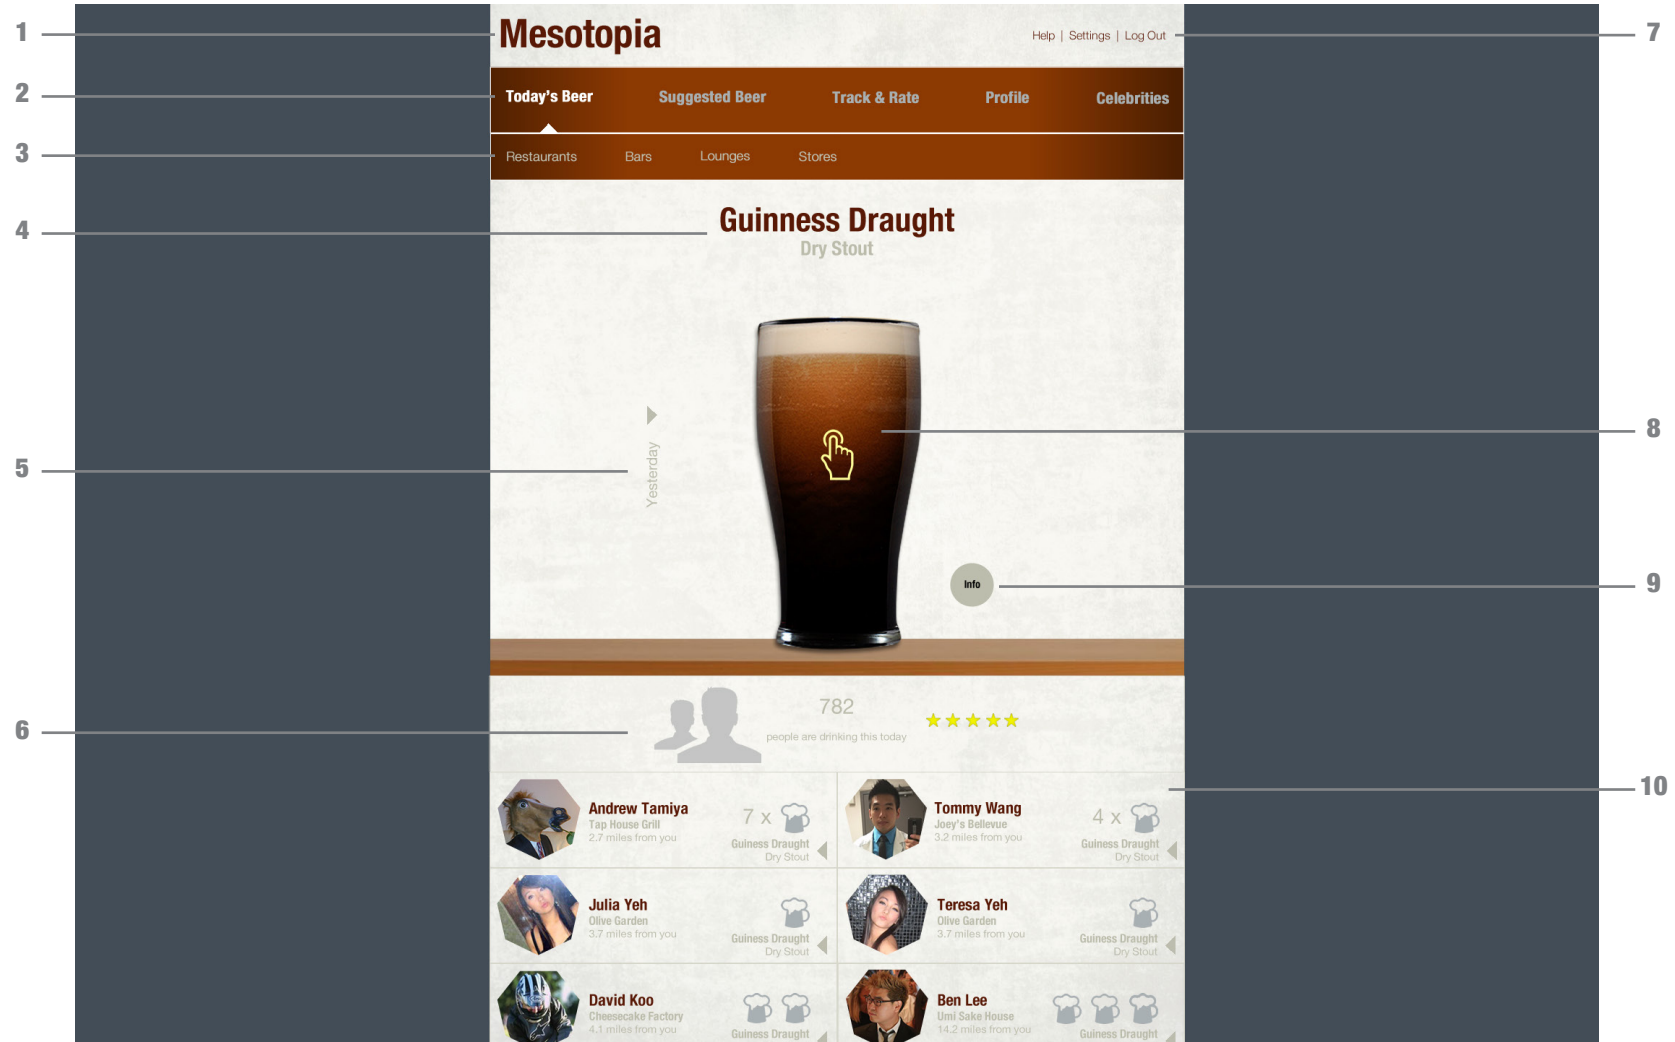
1
2
3
4
5
6
7
8
9
10

Mesotopia

Help | Settings | Log Out

Today's Beer Suggested Beer Track & Rate Profile Celebrities

Restaurants Bars Lounges Stores

Guinness Draught
Dry Stout

Yesterday

Info

782
people are drinking this today

Andrew Tamiya
Tap House Grill
2.7 miles from you
7 x
Guiness Draught
Dry Stout

Tommy Wang
Joey's Bellevue
3.2 miles from you
4 x
Guiness Draught
Dry Stout

Julia Yeh
Olive Garden
3.7 miles from you
Guiness Draught
Dry Stout

Teresa Yeh
Olive Garden
3.7 miles from you
Guiness Draught
Dry Stout

David Koo
Cheesecake Factory
4.1 miles from you
Guiness Draught

Ben Lee
Umi Sake House
14.2 miles from you
Guiness Draught